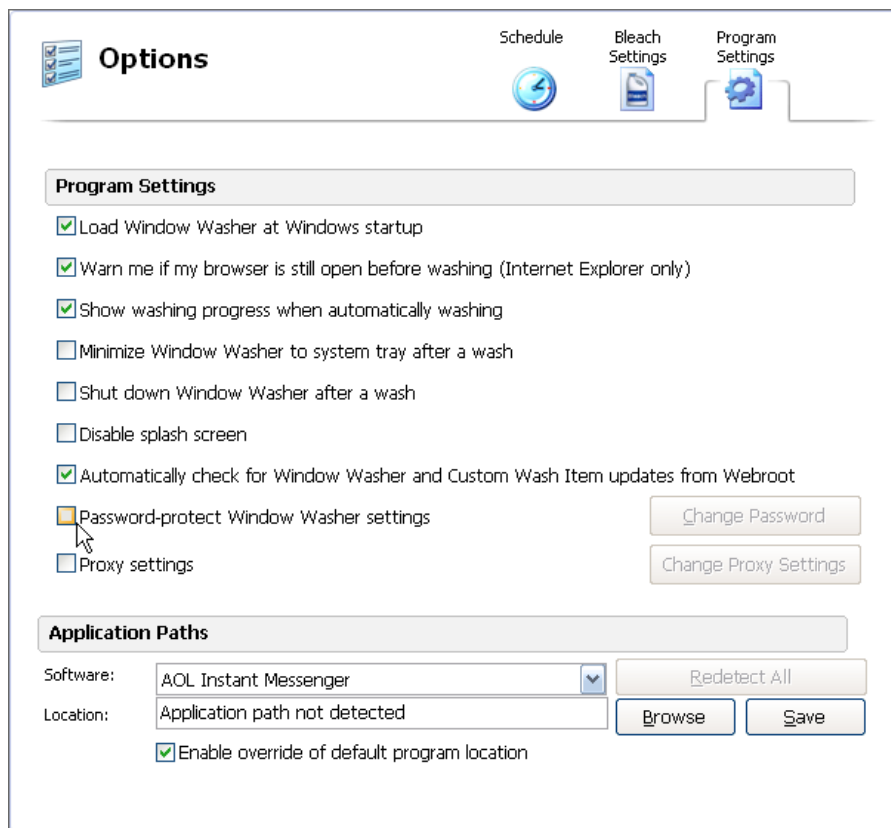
Options

Schedule

Bleach Settings

Program Settings

Program Settings

Load Window Washer at Windows startup

Warn me if my browser is still open before washing (Internet Explorer only)

Show washing progress when automatically washing

Minimize Window Washer to system tray after a wash

Shut down Window Washer after a wash

Disable splash screen

Automatically check for Window Washer and Custom Wash Item updates from Webroot

Password-protect Window Washer settings

Change Password

Proxy settings

Change Proxy Settings

Application Paths

Software: AOL Instant Messenger

Redetect All

Location: Application path not detected

Browse

Save

Enable override of default program location